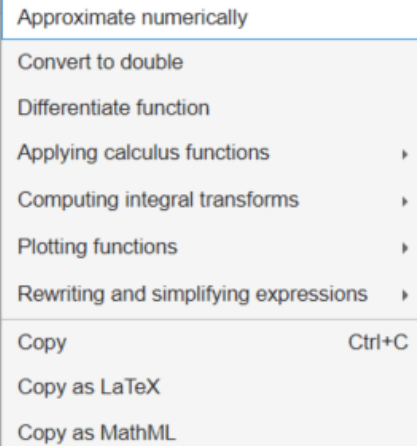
Approximate numerically
Convert to double
Differentiate function
Applying calculus functions ▸
Computing integral transforms ▸
Plotting functions ▸
Rewriting and simplifying expressions ▸
Copy Ctrl+C
Copy as LaTeX
Copy as MathML